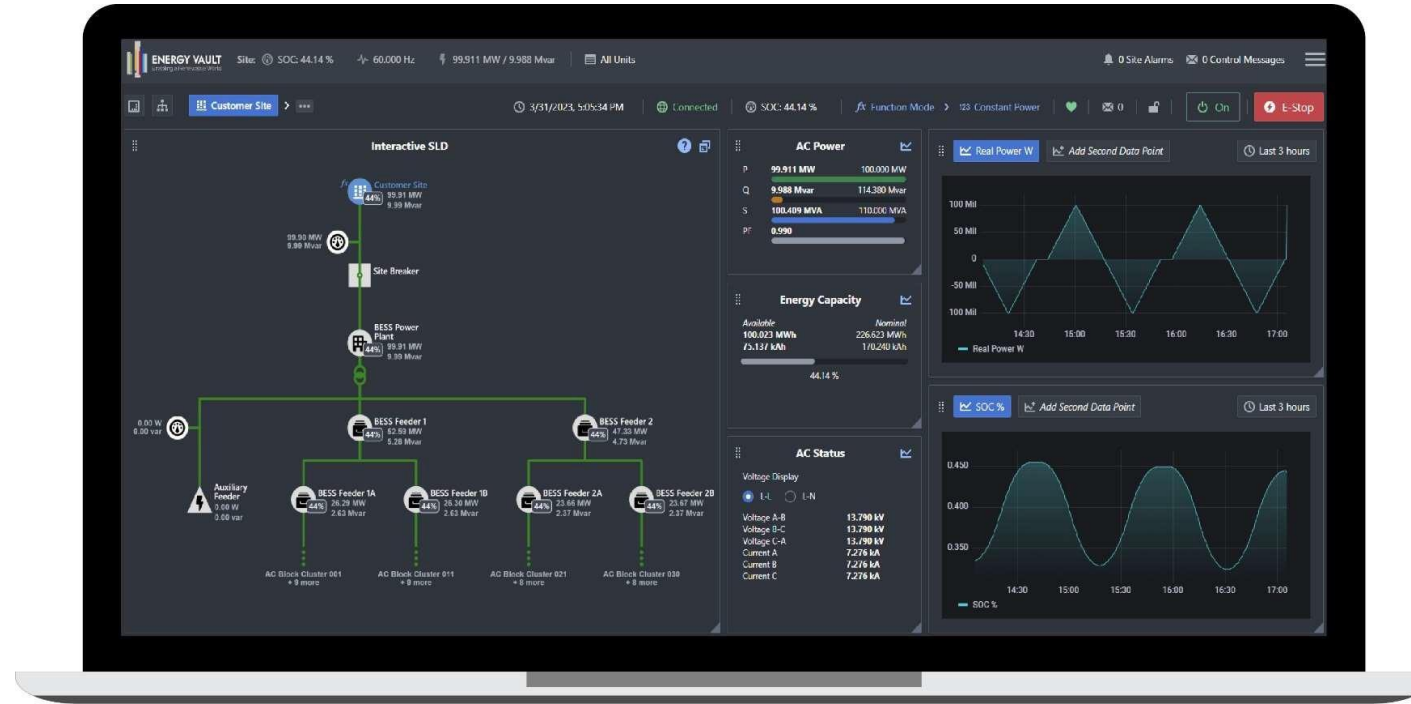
ENERGY VAULT Creating a Renewable World Site: SOC: 44.14 % 60.000 Hz 99.911 MW / 9.988 Mvar All Units

0 Site Alarms 0 Control Messages

Customer Site > ···

3/31/2023, 5:05:34 PM Connected SOC: 44.14 % fx Function Mode > 123 Constant Power 0 On E-Stop

Interactive SLD

Customer Site 44% 99.91 MW 9.99 Mvar

99.90 MW 9.90 Mvar

Site Breaker

BESS Power Plant 44% 99.91 MW 9.30 Mvar

0.00 W 0.00 var

BESS Feeder 1 44% 52.59 MW 5.28 Mvar

BESS Feeder 2 44% 47.33 MW 4.73 Mvar

Auxiliary Feeder 0.00 W 0.00 var

BESS Feeder 1A 44% 26.29 MW 2.63 Mvar

BESS Feeder 1B 44% 26.36 MW 2.63 Mvar

BESS Feeder 2A 44% 23.66 MW 2.37 Mvar

BESS Feeder 2B 44% 23.67 MW 2.37 Mvar

AC Block Cluster 001 + 9 more

AC Block Cluster 011 + 8 more

AC Block Cluster 021 + 8 more

AC Block Cluster 030 + 8 more

AC Power

| | | |
|---|---|---|
| P | 99.911 MW | 100.000 MW |
| Q | 9.988 Mvar | 114.380 Mvar |
| S | 100.409 MVA | 110.000 MVA |
| PF | 0.990 | |

Energy Capacity

| Available | Nominal |
|---|---|
| 100.023 MWh | 226.623 MWh |
| 75.137 kAh | 170.240 kAh |

44.14 %

AC Status

Voltage Display

L-L L-N

| | |
|---|---|
| Voltage A-B | 13.790 kV |
| Voltage B-C | 13.790 kV |
| Voltage C-A | 13.790 kV |
| Current A | 7.276 kA |
| Current B | 7.276 kA |
| Current C | 7.276 kA |

Real Power W Add Second Data Point Last 3 hours

100 Mil
50 Mil
0
-50 Mil
100 Mil

14:30 15:00 15:30 16:00 16:30 17:00

Real Power W

SOC % Add Second Data Point Last 3 hours

0.450
0.400
0.350

14:30 15:00 15:30 16:00 16:30 17:00

SOC %